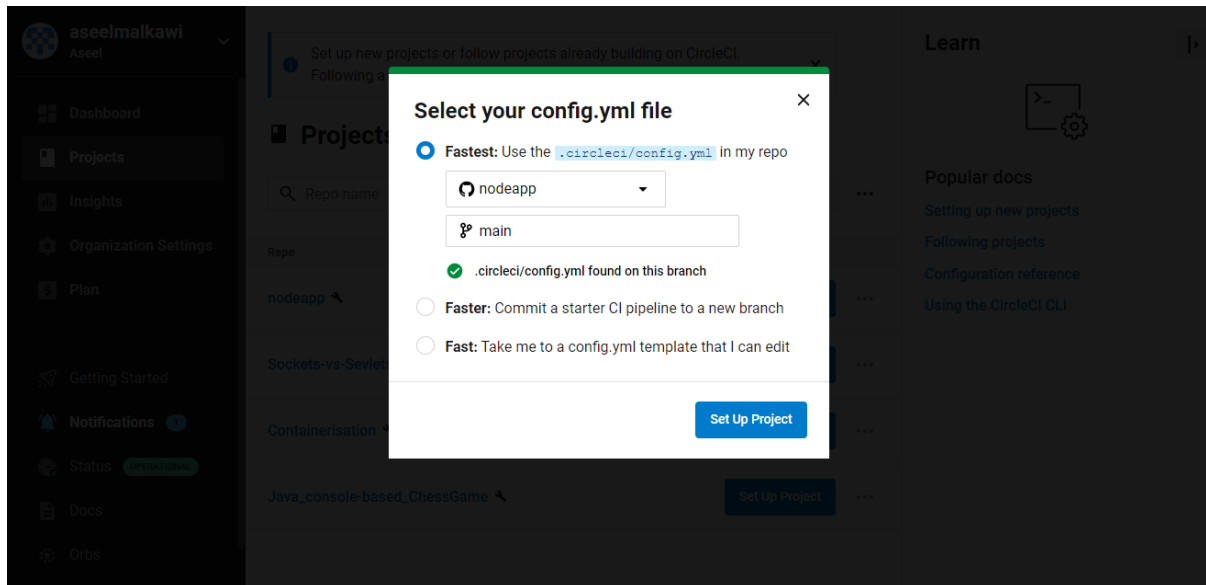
aseelmalkawi
Aseel

Dashboard
Projects
Insights
Organization Settings
Plan

Getting Started
Notifications
Status OPERATIONAL
Docs
Orbs

Set up new projects or follow projects already building on CircleCI.
Following a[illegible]

Projects

Repo name

Repo

nodeapp
Sockets-vs-Sevlets
Containerisation
Java_console-based_ChessGame

Set Up Project

Learn

Popular docs
Setting up new projects
Following projects
Configuration reference
Using the CircleCI CLI

Select your config.yml file

Fastest: Use the .circleci/config.yml in my repo

nodeapp

main

.circleci/config.yml found on this branch

Faster: Commit a starter CI pipeline to a new branch

Fast: Take me to a config.yml template that I can edit

Set Up Project